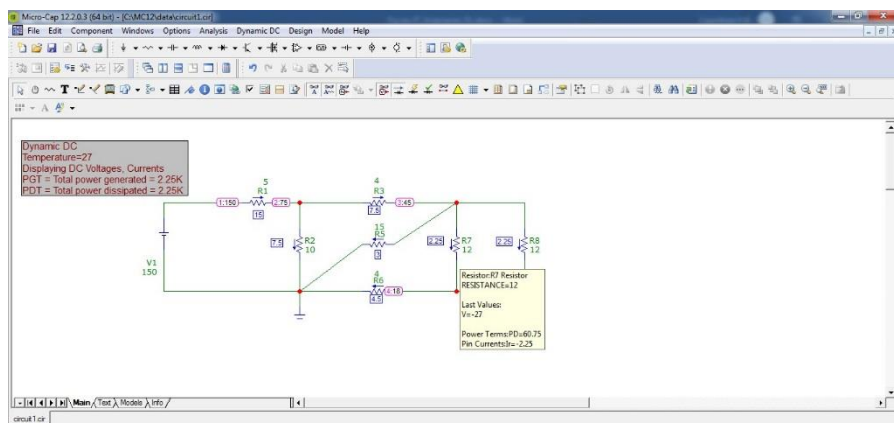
Micro-Cap 12.2.0.3 (64 bit) - [C:\MC12\data\circuit1.cir]

File Edit Component Windows Options Analysis Dynamic DC Design Model Help

Dynamic DC
Temperature=27
Displaying DC Voltages, Currents
PGT = Total power generated = 2.25K
PDT = Total power dissipated = 2.25K

5
R1
1.150
2.75
15

4
R3
7.5
3.45

7.5
R2
10

15
R5
3

2.25
R7
12

2.25
R8
12

V1
150

4
R6
4.18
4.5

Resistor:R7 Resistor
RESISTANCE=12

Last Values:
V=-27

Power Terms:PD=60.75
Pin Currents:Ir=-2.25

Main Text Models Info

circuit1.cir